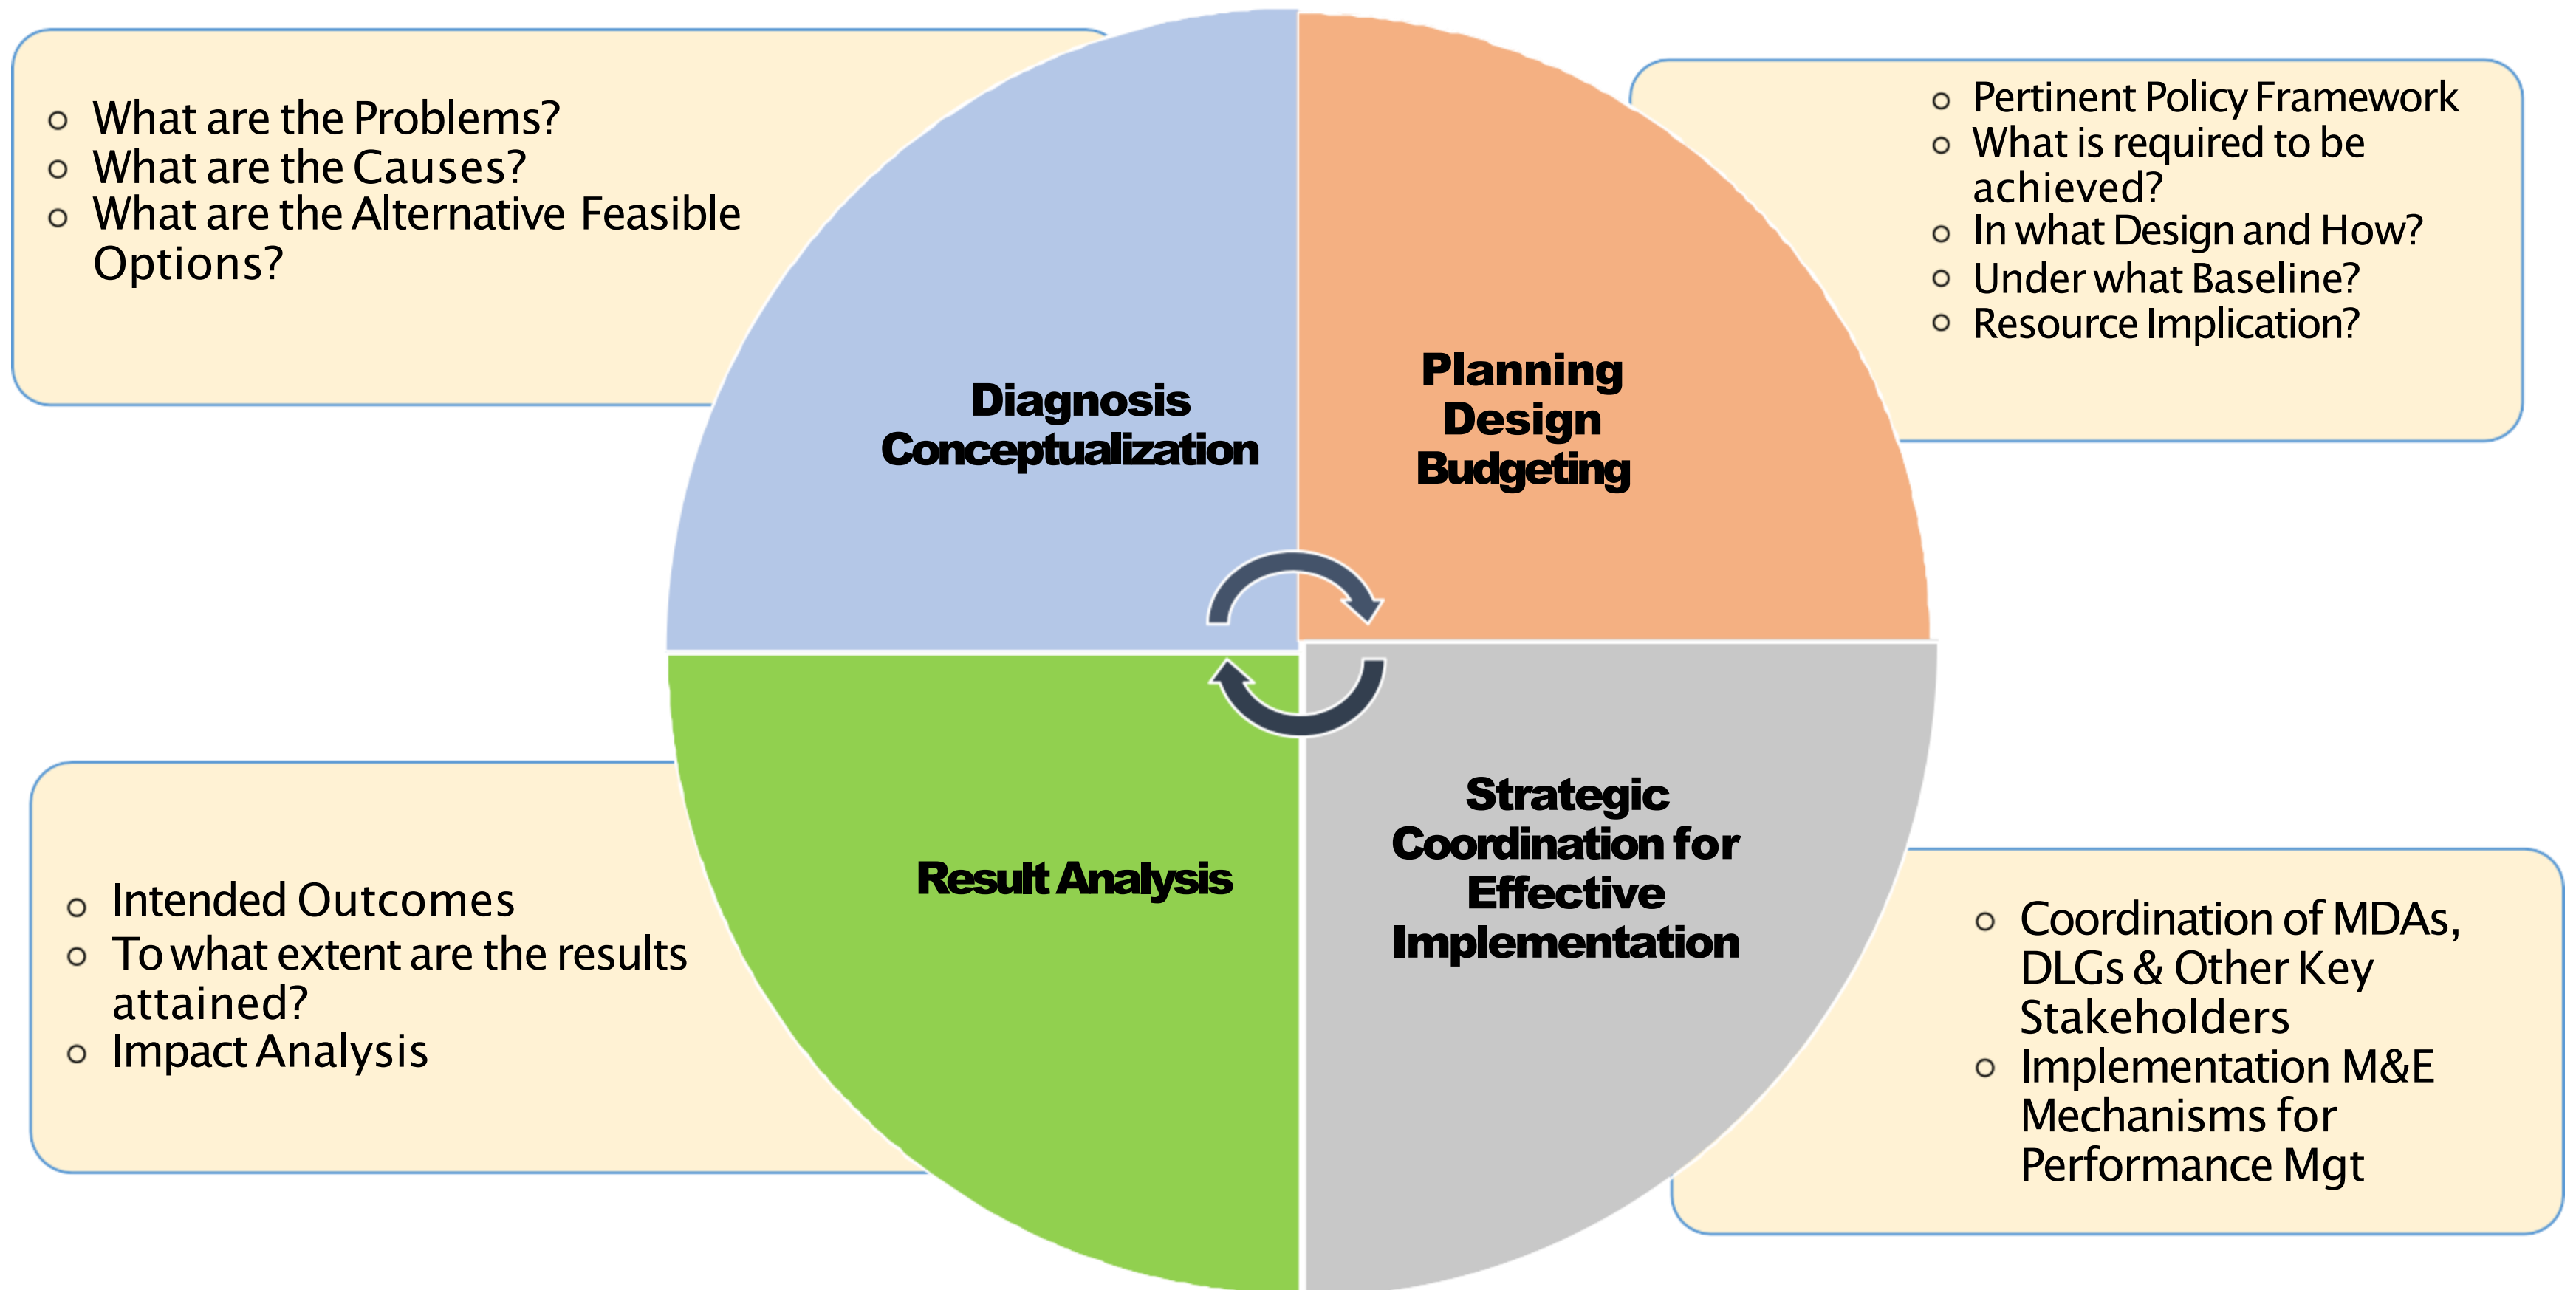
- What are the Problems?
- What are the Causes?
- What are the Alternative Feasible Options?

Diagnosis
Conceptualization

Planning
Design
Budgeting

- Pertinent Policy Framework
- What is required to be achieved?
- In what Design and How?
- Under what Baseline?
- Resource Implication?

Result Analysis

Strategic Coordination for Effective Implementation

- Intended Outcomes
- To what extent are the results attained?
- Impact Analysis

- Coordination of MDAs, DLGs & Other Key Stakeholders
- Implementation M&E Mechanisms for Performance Mgt